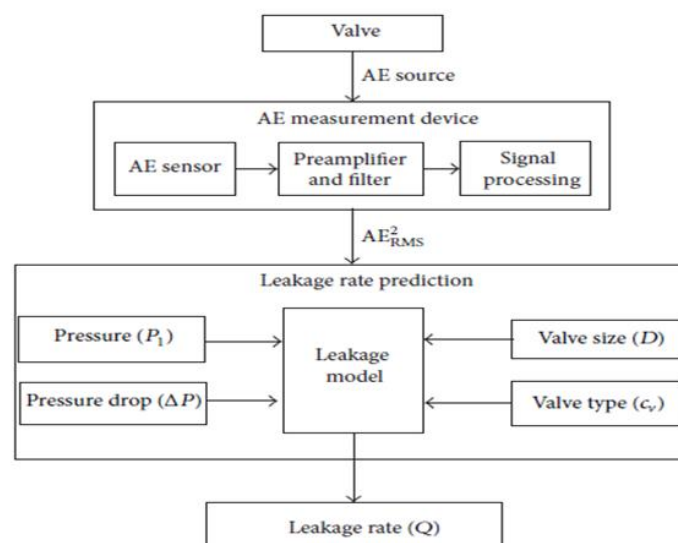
Valve

AE source

AE measurement device

AE sensor

Preamplifier and filter

Signal processing

$AE^2_{RMS}$

Leakage rate prediction

Pressure ($P_1$)

Pressure drop ($\Delta P$)

Leakage model

Valve size ($D$)

Valve type ($c_v$)

Leakage rate ($Q$)